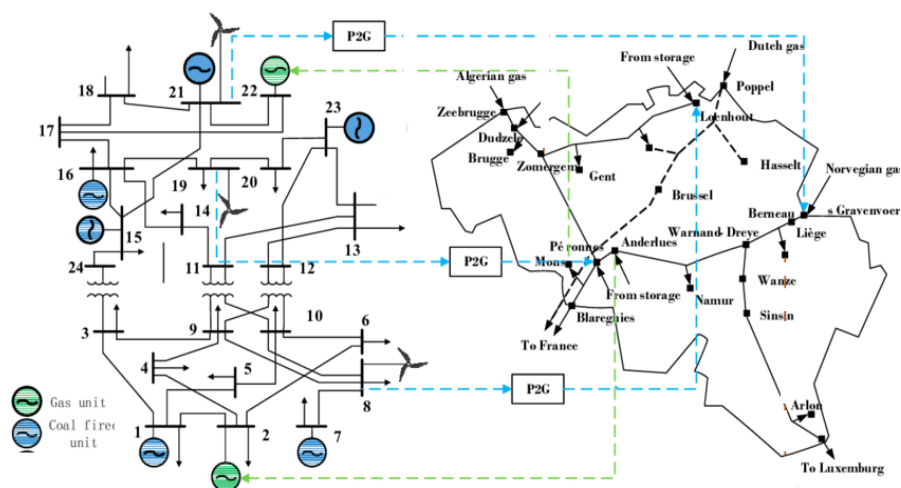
P2G

18
21
22
23
17
16
19
20
14
15
13
24
11
12
10
3
9
6
4
5
8
1
2
7

Gas unit
Coal fired unit

P2G
P2G

Algerian gas
Zeebrugge
Dudzele
Brugge
Zomergem
Gent
From storage
Dutch gas
Poppel
Loenhout
Hasselt
Norvegian gas
Brussel
Berneau
s Gravenvoer
Liège
Péronnes
Mons
Anderlues
Warnand-Dreye
Wanze
From storage
Namur
Blaregnies
Sinsin
To France
Arlon
To Luxemburg